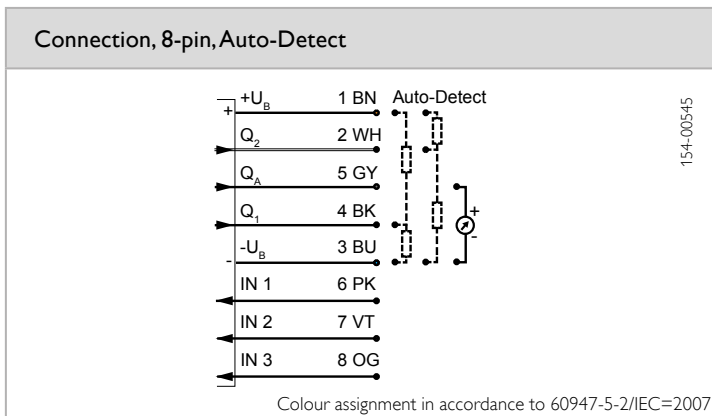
Connection, 8-pin, Auto-Detect

+
$+U_B$ 1 BN
$Q_2$ 2 WH
$Q_A$ 5 GY
$Q_1$ 4 BK
$-U_B$ 3 BU
-
IN 1 6 PK
IN 2 7 VT
IN 3 8 OG

Auto-Detect

+
-

154-00545

Colour assignment in accordance to 60947-5-2/IEC=2007